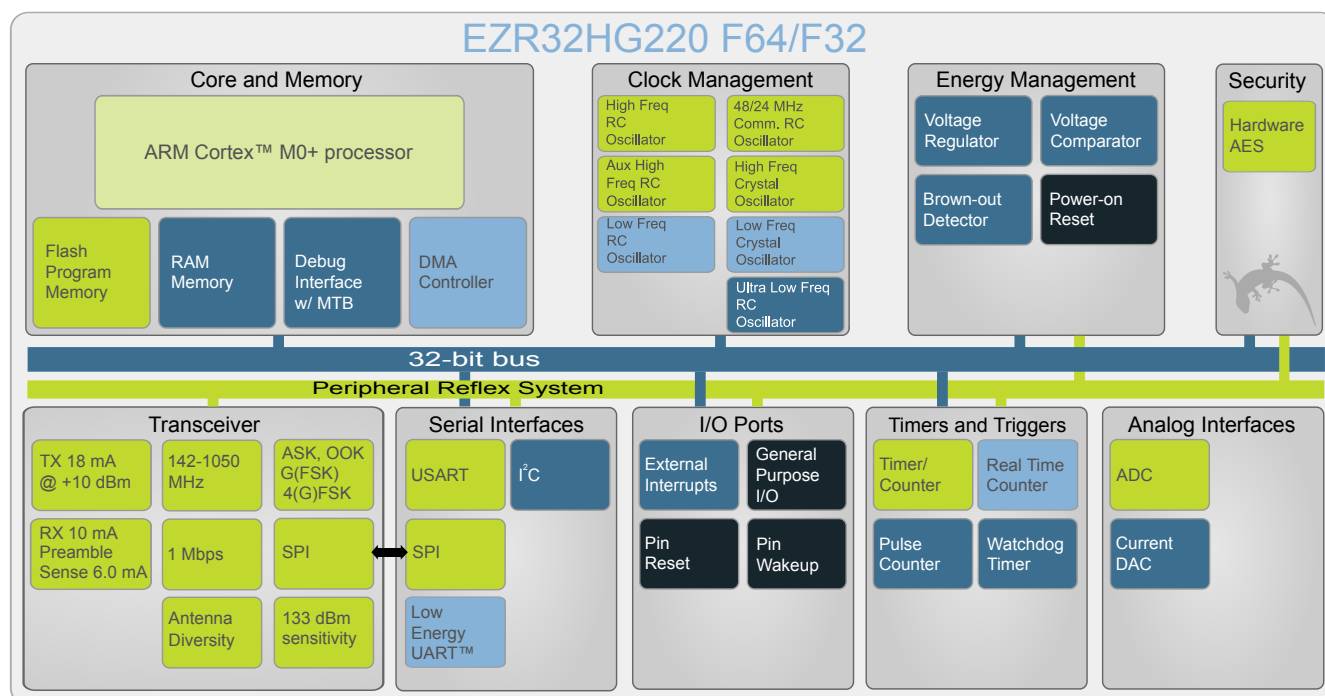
EZR32HG220 F64/F32

Core and Memory

ARM Cortex™ M0+ processor

Flash Program Memory

RAM Memory

Debug Interface w/ MTB

DMA Controller

Clock Management

High Freq RC Oscillator

48/24 MHz Comm. RC Oscillator

Aux High Freq RC Oscillator

High Freq Crystal Oscillator

Low Freq RC Oscillator

Low Freq Crystal Oscillator

Ultra Low Freq RC Oscillator

Energy Management

Voltage Regulator

Voltage Comparator

Brown-out Detector

Power-on Reset

Security

Hardware AES

32-bit bus

Peripheral Reflex System

Transceiver

TX 18 mA @ +10 dBm

142-1050 MHz

ASK, OOK G(FSK) 4(G)FSK

RX 10 mA Preamble Sense 6.0 mA

1 Mbps

SPI

Antenna Diversity

133 dBm sensitivity

Serial Interfaces

USART

$I^2C$

SPI

Low Energy UART™

I/O Ports

External Interrupts

General Purpose I/O

Pin Reset

Pin Wakeup

Timers and Triggers

Timer/ Counter

Real Time Counter

Pulse Counter

Watchdog Timer

Analog Interfaces

ADC

Current DAC